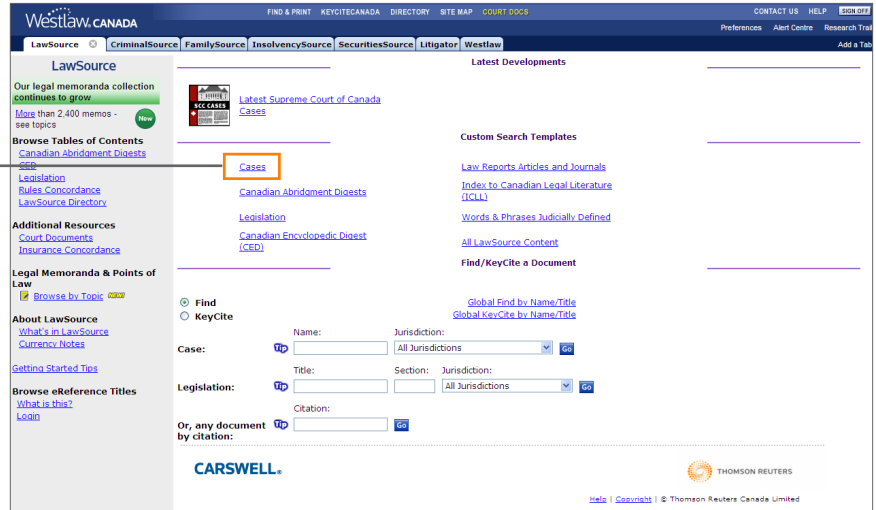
Westlaw CANADA

FIND & PRINT KEYCITECANADA DIRECTORY SITE MAP COURT DOCS

CONTACT US HELP SIGN OFF

Preferences Alert Centre Research Trail

LawSource CriminalSource FamilySource InsolvencySource SecuritiesSource Litigator Westlaw

Add a Tab

LawSource

Our legal memoranda collection continues to grow

More than 2,400 memos - see topics

New

Browse Tables of Contents

Canadian Abridgment Digests

CED

Legislation

Rules Concordance

LawSource Directory

Additional Resources

Court Documents

Insurance Concordance

Legal Memoranda & Points of Law

Browse by Topic NEW

About LawSource

What's in LawSource

Currency Notes

Getting Started Tips

Browse eReference Titles

What is this?

Login

Latest Developments

SCC CASES

Latest Supreme Court of Canada Cases

Custom Search Templates

Cases

Canadian Abridgment Digests

Legislation

Canadian Encyclopedic Digest (CED)

Law Reports Articles and Journals

Index to Canadian Legal Literature (ICLL)

Words & Phrases Judicially Defined

All LawSource Content

Find/KeyCite a Document

Find

KeyCite

Global Find by Name/Title

Global KeyCite by Name/Title

Case:

Tip

Name:

Jurisdiction:

All Jurisdictions

Go

Legislation:

Tip

Title:

Section:

Jurisdiction:

All Jurisdictions

Go

Or, any document by citation:

Tip

Citation:

Go

CARSWELL.

THOMSON REUTERS

Help | Copyright | © Thomson Reuters Canada Limited